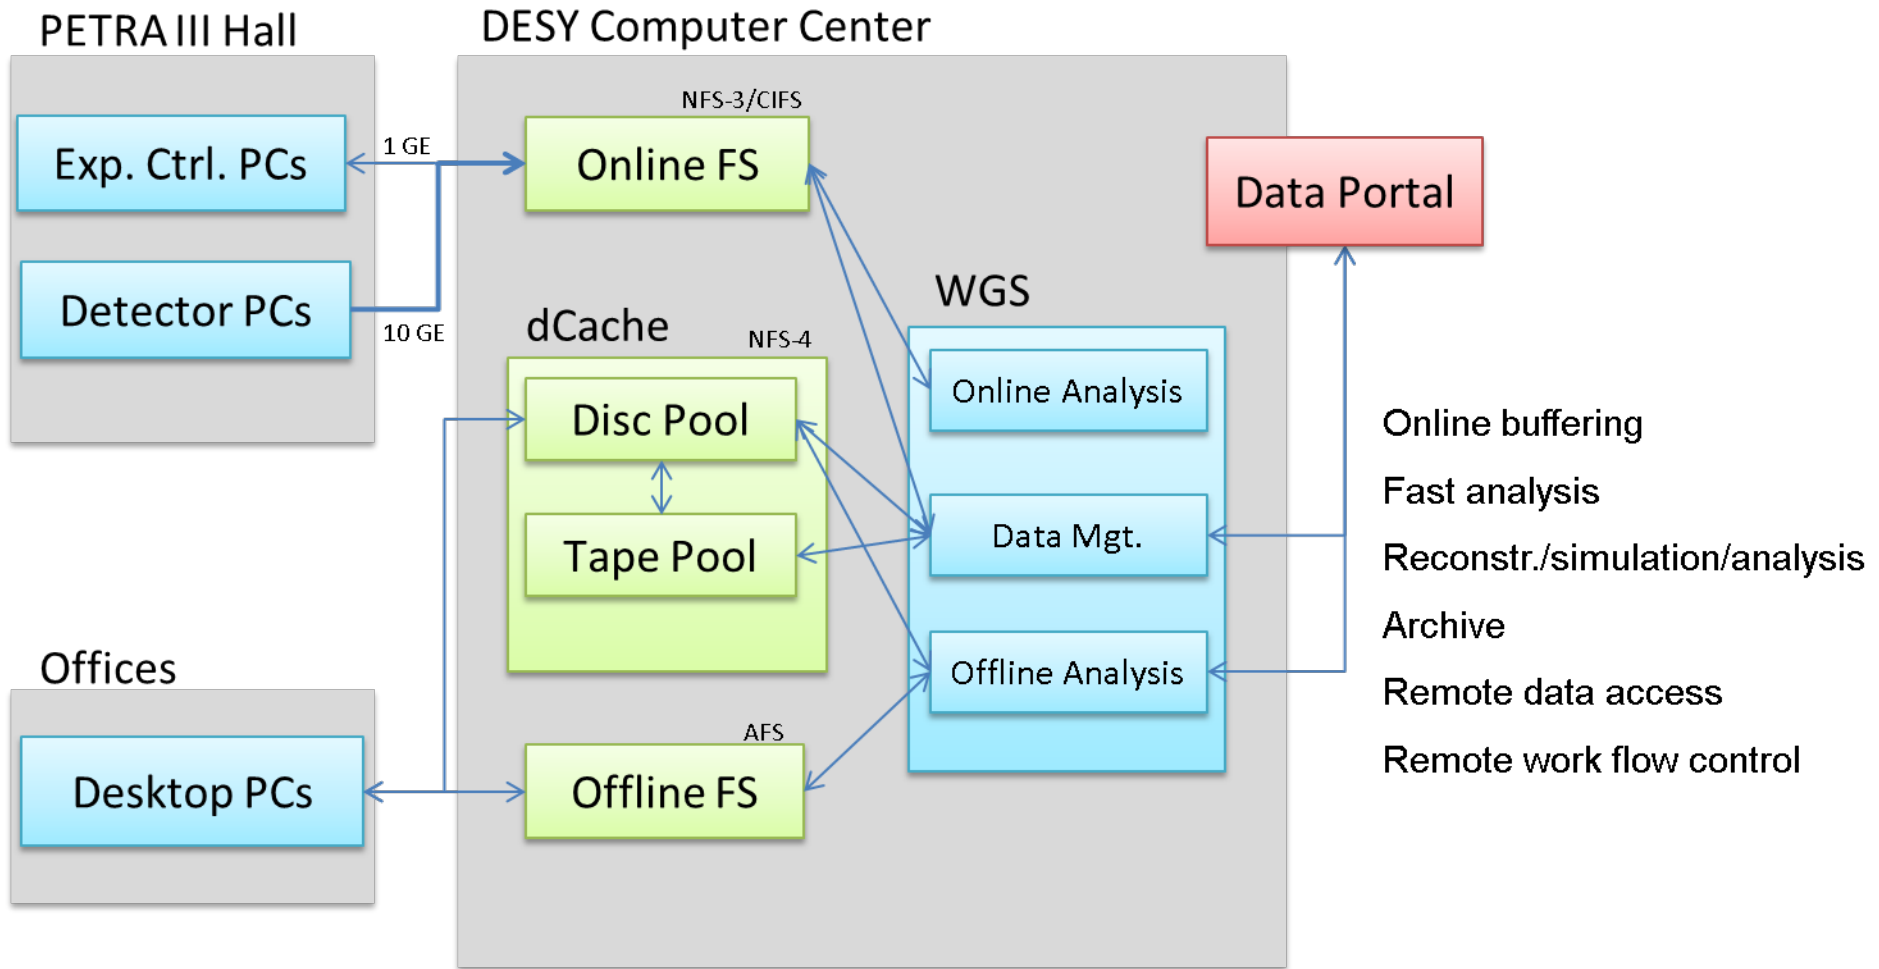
PETRA III Hall

Exp. Ctrl. PCs

Detector PCs

1 GE

10 GE

DESY Computer Center

NFS-3/CIFS

Online FS

dCache

NFS-4

Disc Pool

Tape Pool

AFS

Offline FS

WGS

Online Analysis

Data Mgt.

Offline Analysis

Data Portal

Offices

Desktop PCs

Online buffering

Fast analysis

Reconstr./simulation/analysis

Archive

Remote data access

Remote work flow control